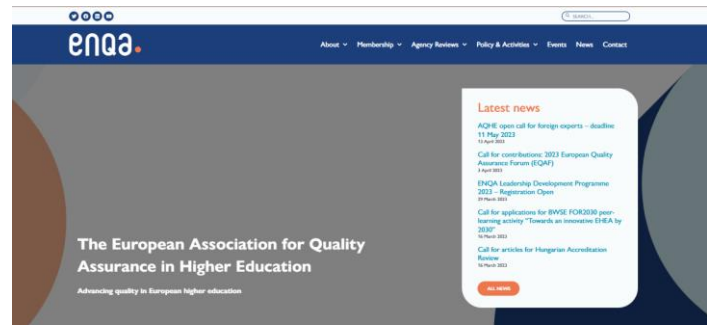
SEARCH...

enqa.

About Membership Agency Reviews Policy & Activities Events News Contact

Latest news

AQHE open call for foreign experts – deadline 11 May 2023
13 April 2023

Call for contributions: 2023 European Quality Assurance Forum (EQAF)
3 April 2023

ENQA Leadership Development Programme 2023 – Registration Open
29 March 2023

Call for applications for BWSE FOR2030 peer-learning activity "Towards an innovative EHEA by 2030"
16 March 2023

Call for articles for Hungarian Accreditation Review
16 March 2023

ALL NEWS

The European Association for Quality Assurance in Higher Education

Advancing quality in European higher education